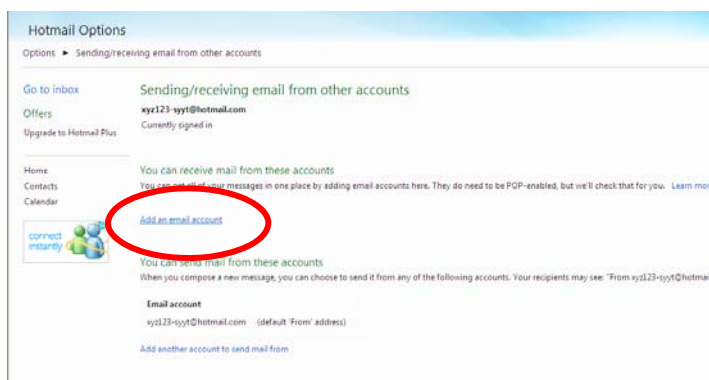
Hotmail Options

Options ► Sending/receiving email from other accounts

Go to inbox

Offers

Upgrade to Hotmail Plus

Home

Contacts

Calendar

connect instantly

Sending/receiving email from other accounts

xyz123-syyt@hotmail.com

Currently signed in

You can receive mail from these accounts

You can get all of your messages in one place by adding email accounts here. They do need to be POP-enabled, but we'll check that for you. Learn mo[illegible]

Add an email account

You can send mail from these accounts

When you compose a new message, you can choose to send it from any of the following accounts. Your recipients may see: "From xyz123-syyt@hotmai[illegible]

| Email account | |
|---|---|
| xyz123-syyt@hotmail.com | (default 'From' address) |

Add another account to send mail from